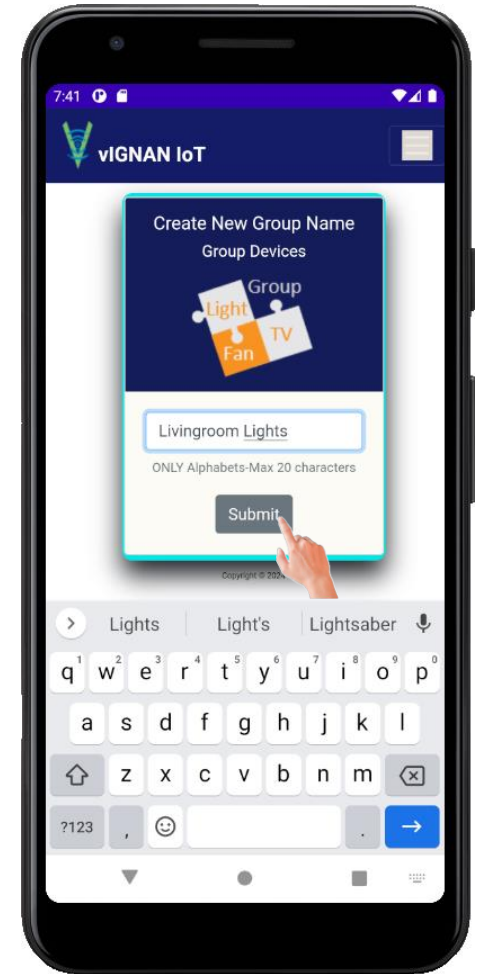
7:41

vIGNAN IoT

Create New Group Name
Group Devices

Group
Light
TV
Fan

Livingroom Lights

ONLY Alphabets-Max 20 characters

Submit

Copyright © 202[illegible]

Lights | Light's | Lightsaber

q 1 w 2 e 3 r 4 t 5 y 6 u 7 i 8 o 9 p 0
a s d f g h j k l
z x c v b n m
?123 , .